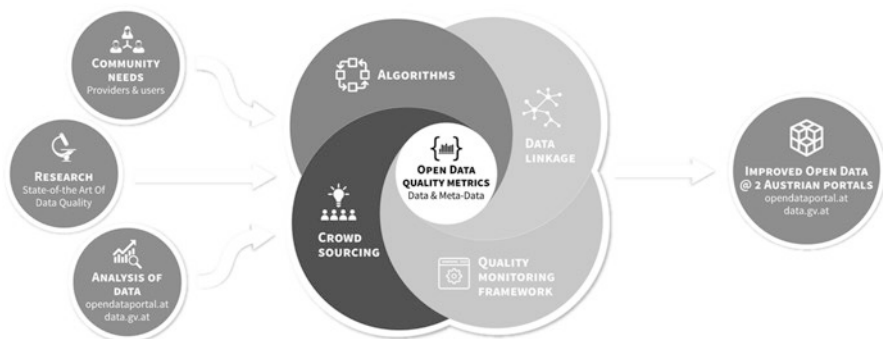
Community needs
Providers & users

Research
State-of-the Art Of Data Quality

Analysis of data
opendataportal.at
data.gv.at

Algorithms

Data linkage

Open Data quality metrics
Data & Meta-Data

Crowd sourcing

Quality monitoring framework

Improved Open Data @ 2 Austrian portals
opendataportal.at
data.gv.at